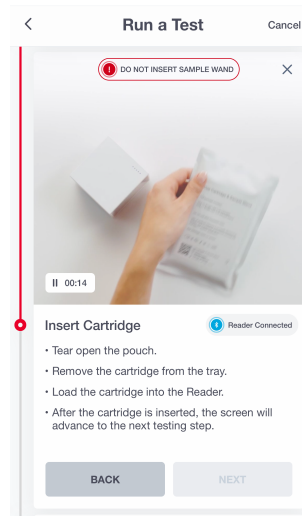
Run a Test
Cancel

DO NOT INSERT SAMPLE WAND

00:14

Insert Cartridge
Reader Connected

• Tear open the pouch.
• Remove the cartridge from the tray.
• Load the cartridge into the Reader.
• After the cartridge is inserted, the screen will advance to the next testing step.

BACK
NEXT